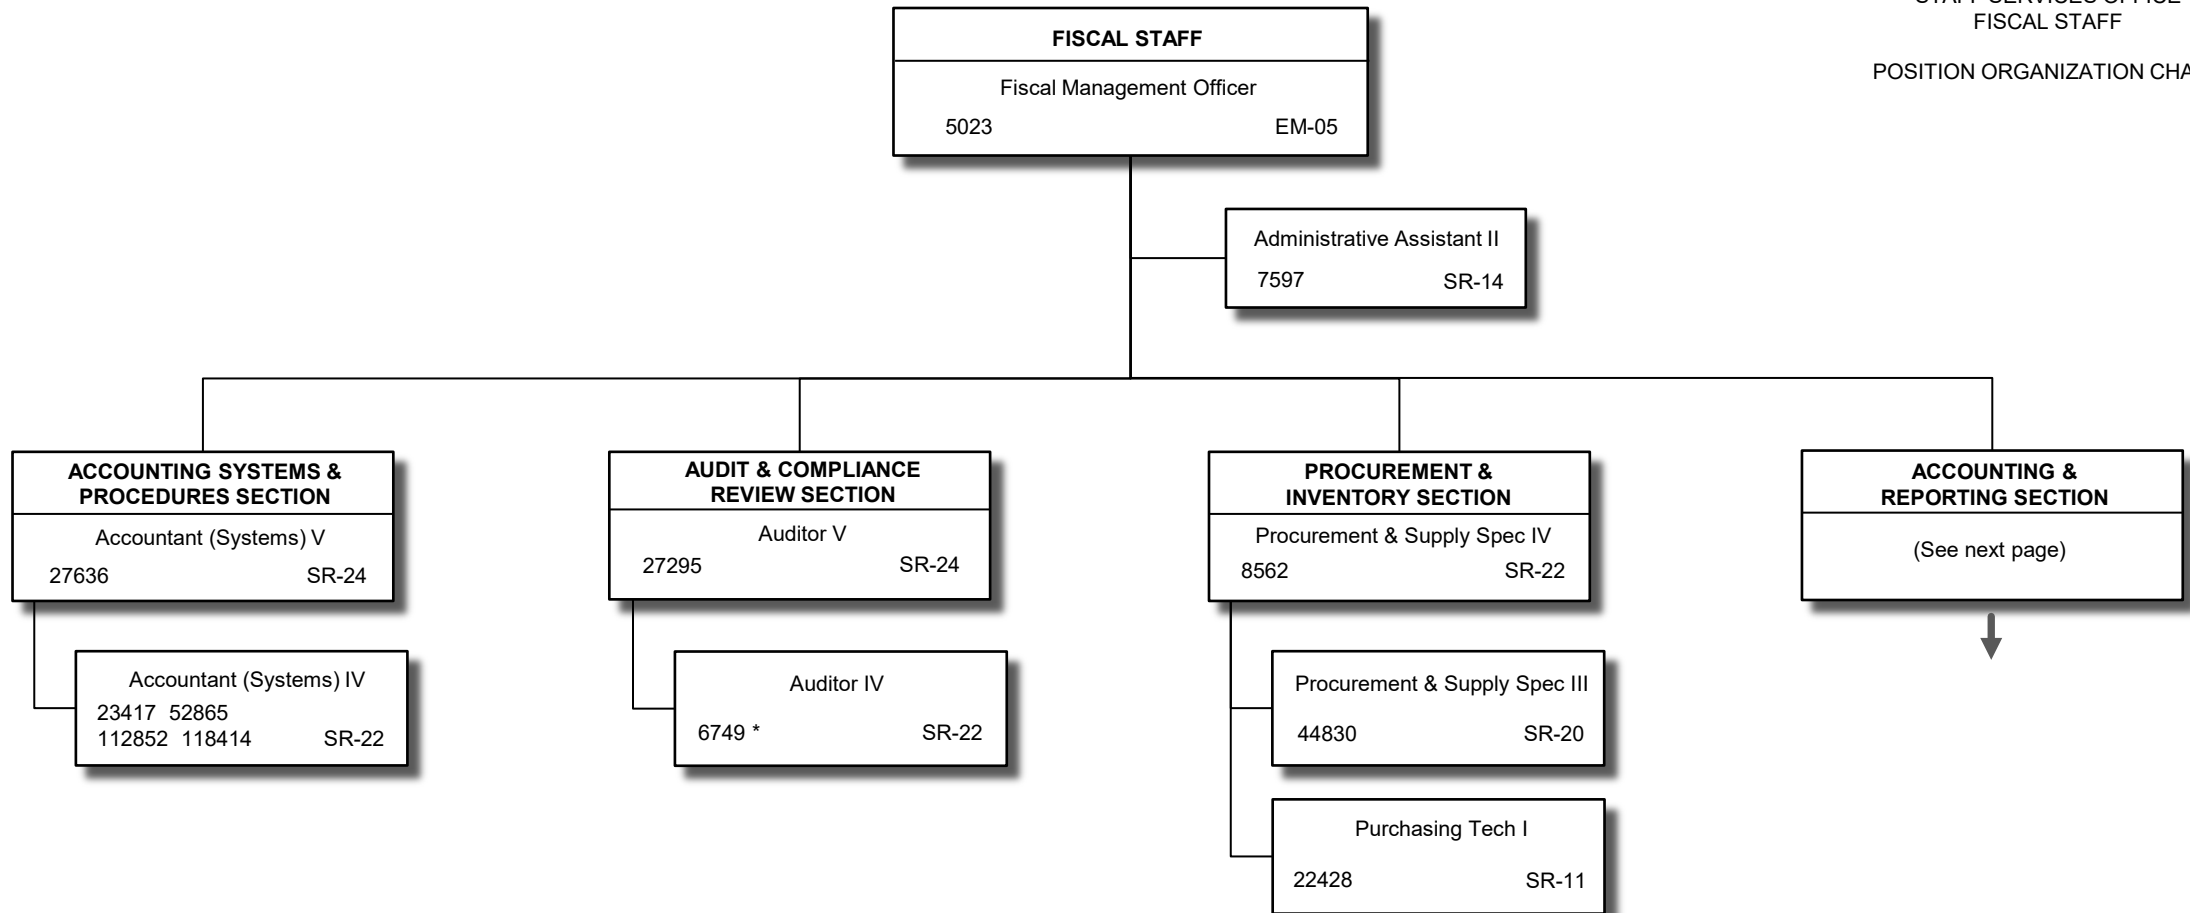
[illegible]
FISCAL STAFF

POSITION ORGANIZATION CHA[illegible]

FISCAL STAFF
Fiscal Management Officer
5023 EM-05

Administrative Assistant II
7597 SR-14

ACCOUNTING SYSTEMS & PROCEDURES SECTION
Accountant (Systems) V
27636 SR-24

Accountant (Systems) IV
23417 52865
112852 118414 SR-22

AUDIT & COMPLIANCE REVIEW SECTION
Auditor V
27295 SR-24

Auditor IV
6749 * SR-22

PROCUREMENT & INVENTORY SECTION
Procurement & Supply Spec IV
8562 SR-22

Procurement & Supply Spec III
44830 SR-20

Purchasing Tech I
22428 SR-11

ACCOUNTING & REPORTING SECTION
(See next page)